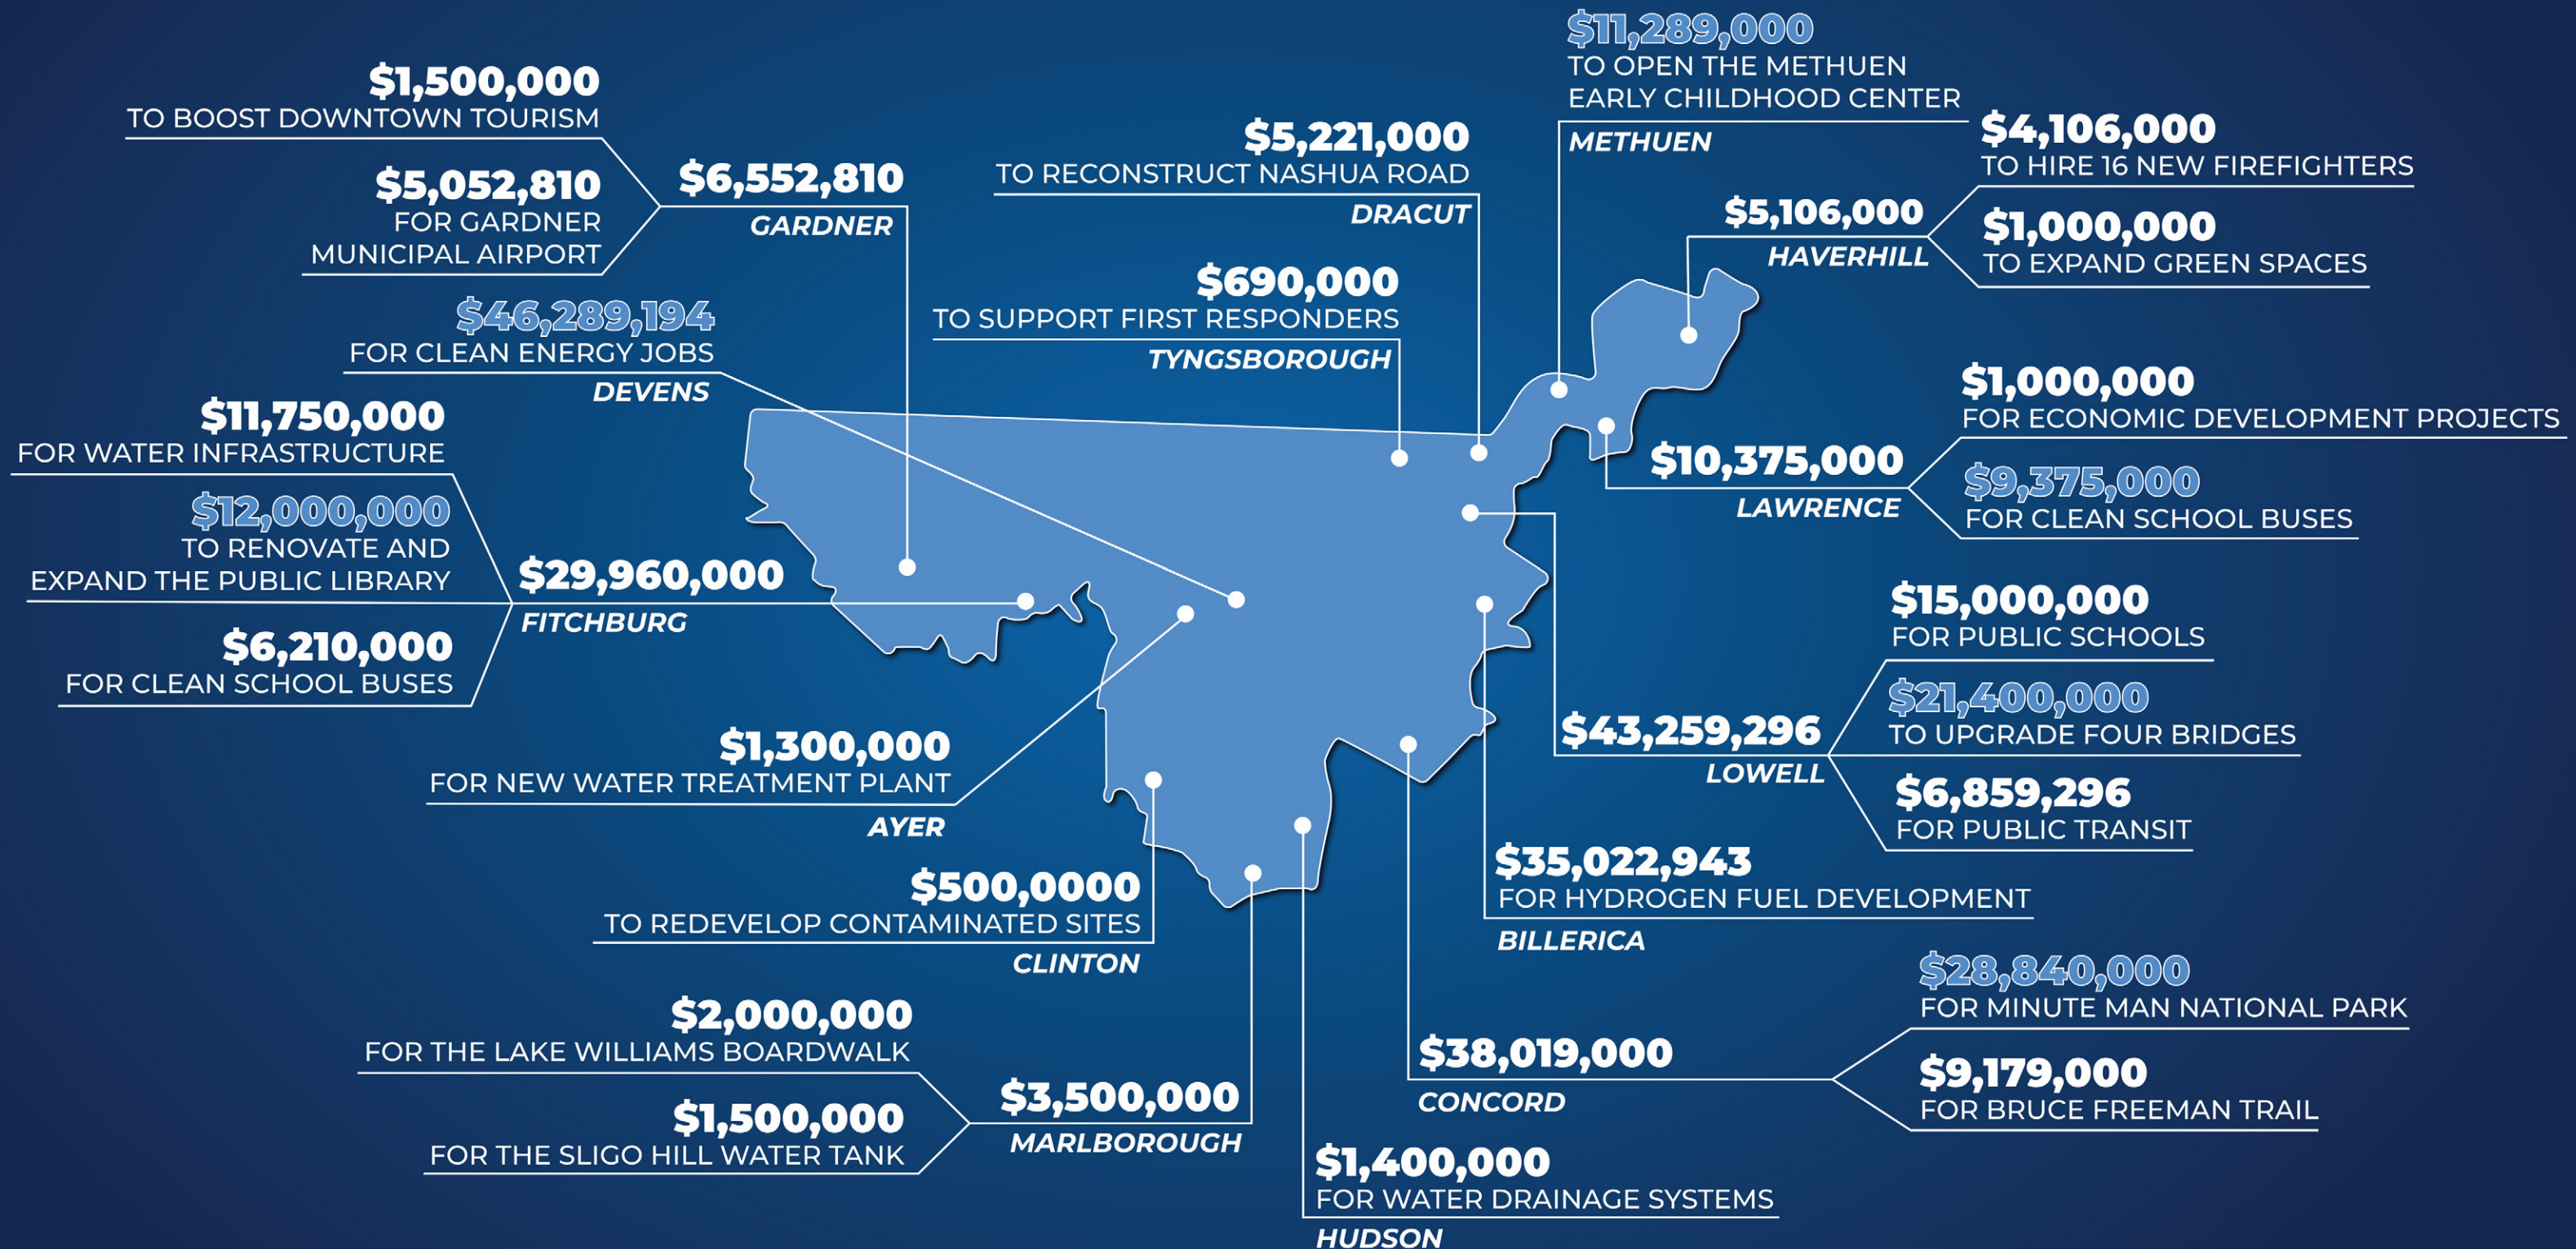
$1,500,000
TO BOOST DOWNTOWN TOURISM

$5,052,810
FOR GARDNER MUNICIPAL AIRPORT

$6,552,810
GARDNER

$46,289,194
FOR CLEAN ENERGY JOBS
DEVENS

$11,750,000
FOR WATER INFRASTRUCTURE

$12,000,000
TO RENOVATE AND EXPAND THE PUBLIC LIBRARY

$29,960,000
FITCHBURG

$6,210,000
FOR CLEAN SCHOOL BUSES

$1,300,000
FOR NEW WATER TREATMENT PLANT
AYER

$500,0000
TO REDEVELOP CONTAMINATED SITES
CLINTON

$2,000,000
FOR THE LAKE WILLIAMS BOARDWALK

$1,500,000
FOR THE SLIGO HILL WATER TANK

$3,500,000
MARLBOROUGH

$1,400,000
FOR WATER DRAINAGE SYSTEMS
HUDSON

$5,221,000
TO RECONSTRUCT NASHUA ROAD
DRACUT

$690,000
TO SUPPORT FIRST RESPONDERS
TYNGSBOROUGH

$11,289,000
TO OPEN THE METHUEN EARLY CHILDHOOD CENTER
METHUEN

$4,106,000
TO HIRE 16 NEW FIREFIGHTERS

$5,106,000
HAVERHILL

$1,000,000
TO EXPAND GREEN SPACES

$1,000,000
FOR ECONOMIC DEVELOPMENT PROJECTS

$10,375,000
LAWRENCE

$9,375,000
FOR CLEAN SCHOOL BUSES

$15,000,000
FOR PUBLIC SCHOOLS

$21,400,000
TO UPGRADE FOUR BRIDGES

$43,259,296
LOWELL

$6,859,296
FOR PUBLIC TRANSIT

$35,022,943
FOR HYDROGEN FUEL DEVELOPMENT
BILLERICA

$28,840,000
FOR MINUTE MAN NATIONAL PARK

$38,019,000
CONCORD

$9,179,000
FOR BRUCE FREEMAN TRAIL